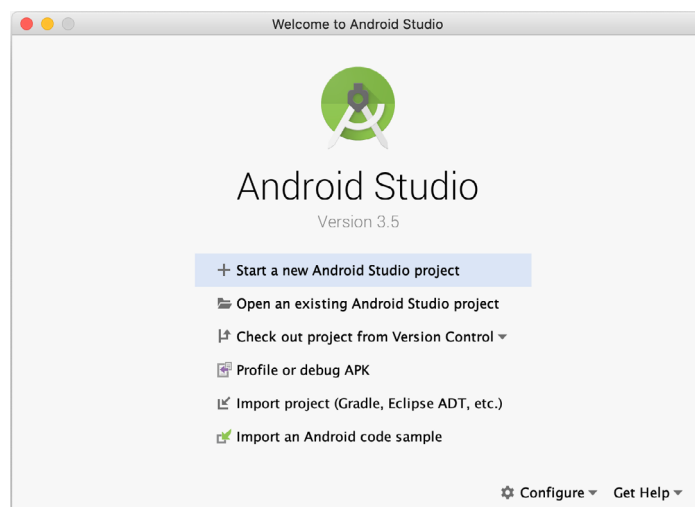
Welcome to Android Studio

Android Studio

Version 3.5

+ Start a new Android Studio project

Open an existing Android Studio project

Check out project from Version Control ▾

Profile or debug APK

Import project (Gradle, Eclipse ADT, etc.)

Import an Android code sample

Configure ▾ Get Help ▾